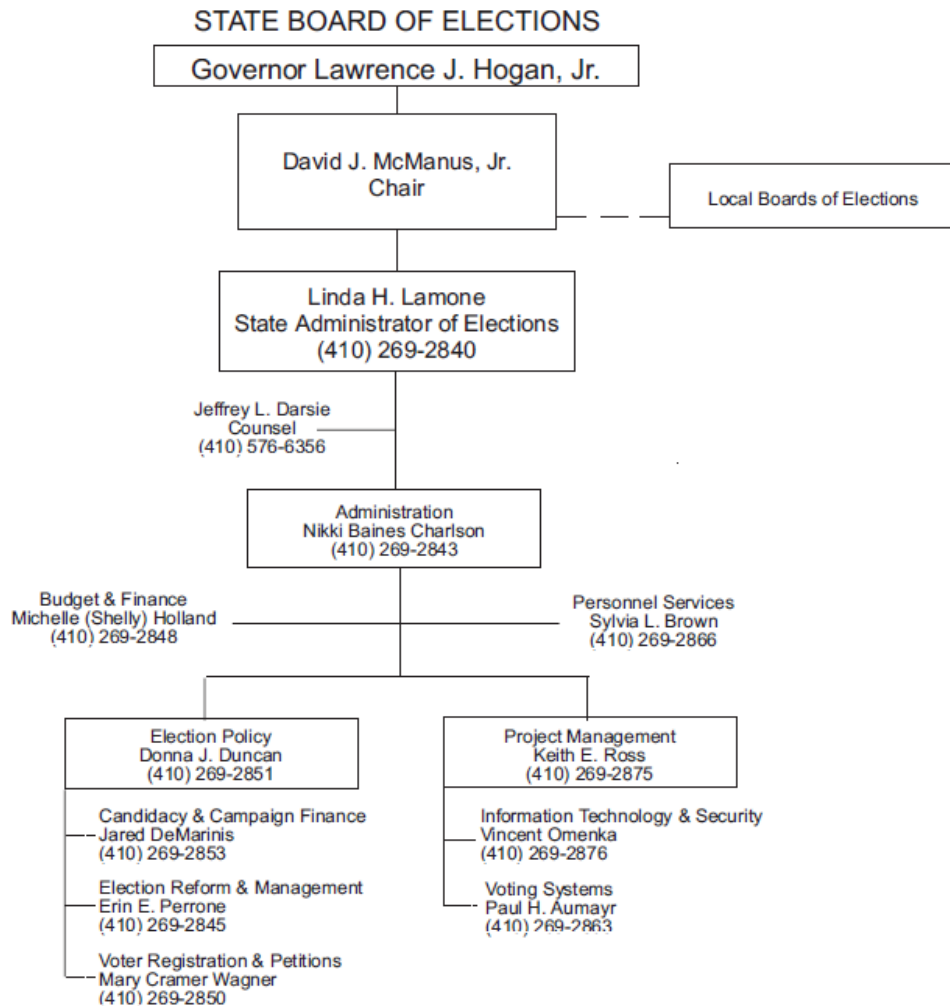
STATE BOARD OF ELECTIONS

Governor Lawrence J. Hogan, Jr.

David J. McManus, Jr.
Chair

Local Boards of Elections

Linda H. Lamone
State Administrator of Elections
(410) 269-2840

Jeffrey L. Darsie
Counsel
(410) 576-6356

Administration
Nikki Baines Charlson
(410) 269-2843

Budget & Finance
Michelle (Shelly) Holland
(410) 269-2848

Personnel Services
Sylvia L. Brown
(410) 269-2866

Election Policy
Donna J. Duncan
(410) 269-2851

Candidacy & Campaign Finance
Jared DeMarinis
(410) 269-2853

Election Reform & Management
Erin E. Perrone
(410) 269-2845

Voter Registration & Petitions
Mary Cramer Wagner
(410) 269-2850

Project Management
Keith E. Ross
(410) 269-2875

Information Technology & Security
Vincent Omenka
(410) 269-2876

Voting Systems
Paul H. Aumayr
(410) 269-2863